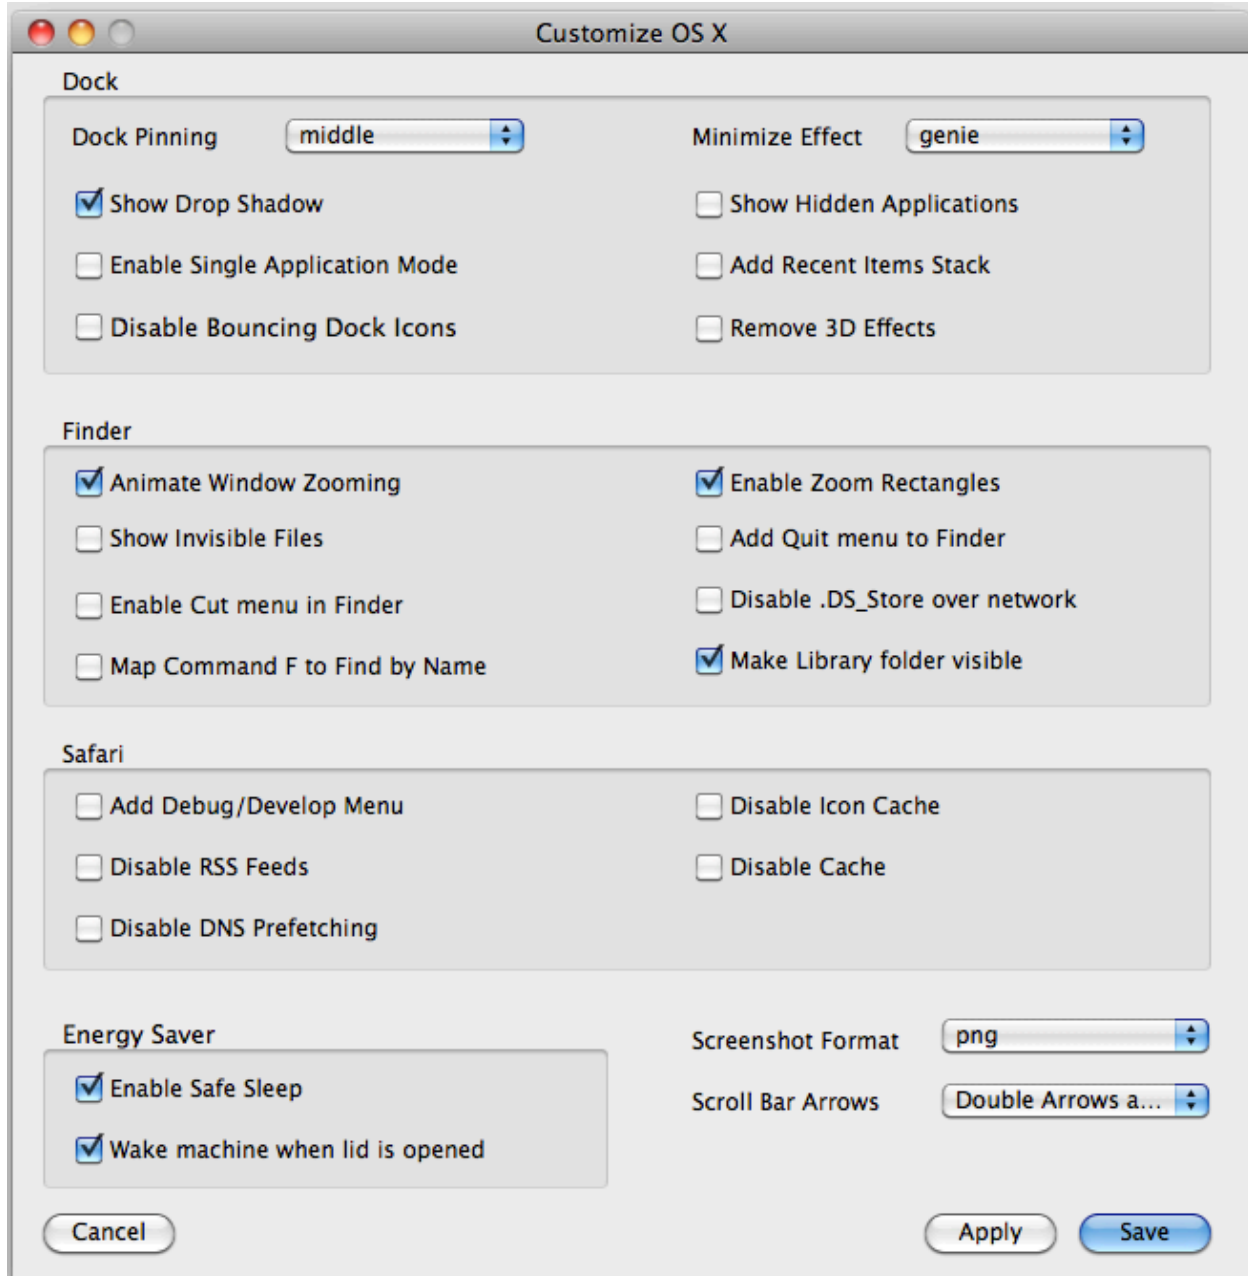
Customize OS X

Dock

Dock Pinning middle

Minimize Effect genie

Show Drop Shadow

Show Hidden Applications

Enable Single Application Mode

Add Recent Items Stack

Disable Bouncing Dock Icons

Remove 3D Effects

Finder

Animate Window Zooming

Enable Zoom Rectangles

Show Invisible Files

Add Quit menu to Finder

Enable Cut menu in Finder

Disable .DS_Store over network

Map Command F to Find by Name

Make Library folder visible

Safari

Add Debug/Develop Menu

Disable Icon Cache

Disable RSS Feeds

Disable Cache

Disable DNS Prefetching

Energy Saver

Enable Safe Sleep

Wake machine when lid is opened

Screenshot Format png

Scroll Bar Arrows Double Arrows a...

Cancel

Apply

Save